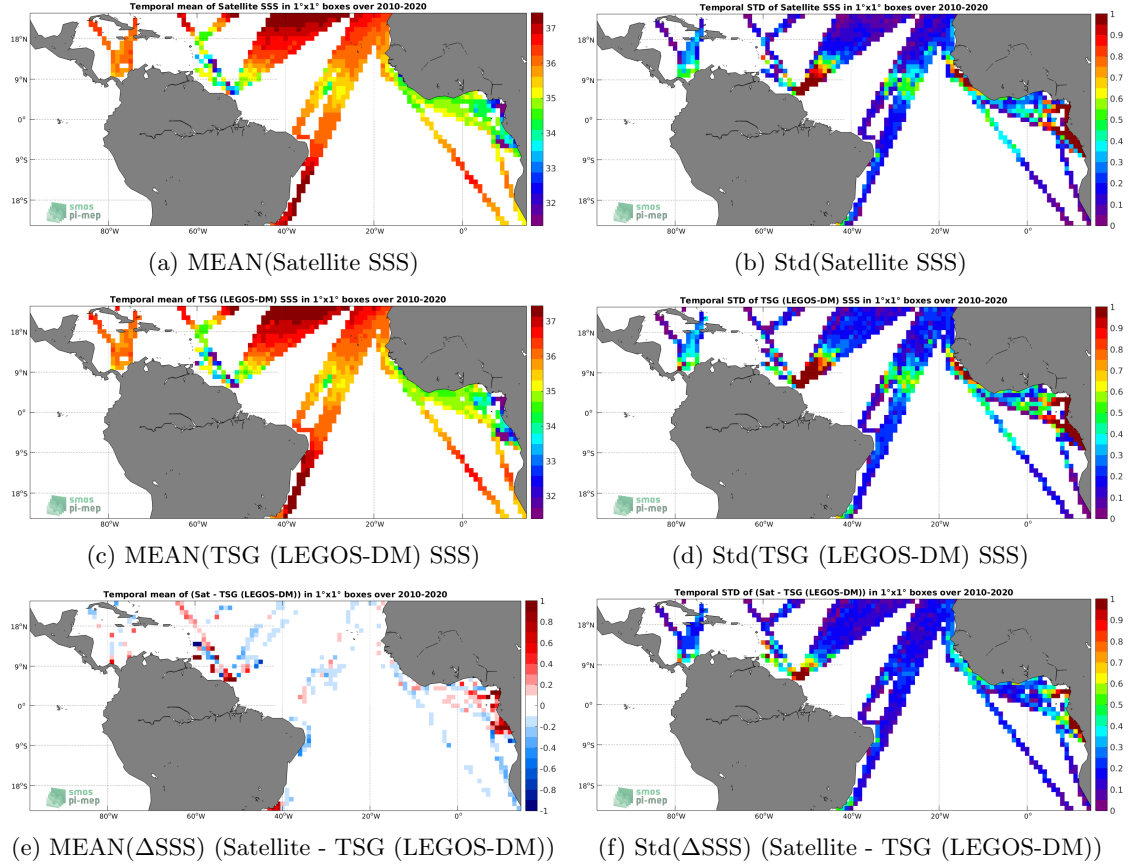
Temporal mean of Satellite SSS in 1°x1° boxes over 2010-2020

18°N
9°N
0°
9°S
18°S
80°W
60°W
40°W
20°W
0°
37
36
35
34
33
32
smos
pi-mep

(a) MEAN(Satellite SSS)

Temporal STD of Satellite SSS in 1°x1° boxes over 2010-2020

18°N
9°N
0°
9°S
18°S
80°W
60°W
40°W
20°W
0°
1
0.9
0.8
0.7
0.6
0.5
0.4
0.3
0.2
0.1
0
smos
pi-mep

(b) Std(Satellite SSS)

Temporal mean of TSG (LEGOS-DM) SSS in 1°x1° boxes over 2010-2020

18°N
9°N
0°
9°S
18°S
80°W
60°W
40°W
20°W
0°
37
36
35
34
33
32
smos
pi-mep

(c) MEAN(TSG (LEGOS-DM) SSS)

Temporal STD of TSG (LEGOS-DM) SSS in 1°x1° boxes over 2010-2020

18°N
9°N
0°
9°S
18°S
80°W
60°W
40°W
20°W
0°
1
0.9
0.8
0.7
0.6
0.5
0.4
0.3
0.2
0.1
0
smos
pi-mep

(d) Std(TSG (LEGOS-DM) SSS)

Temporal mean of (Sat - TSG (LEGOS-DM)) in 1°x1° boxes over 2010-2020

18°N
9°N
0°
9°S
18°S
80°W
60°W
40°W
20°W
0°
1
0.8
0.6
0.4
0.2
0
-0.2
-0.4
-0.6
-0.8
-1
smos
pi-mep

(e) MEAN($\Delta$SSS) (Satellite - TSG (LEGOS-DM))

Temporal STD of (Sat - TSG (LEGOS-DM)) in 1°x1° boxes over 2010-2020

18°N
9°N
0°
9°S
18°S
80°W
60°W
40°W
20°W
0°
1
0.9
0.8
0.7
0.6
0.5
0.4
0.3
0.2
0.1
0
smos
pi-mep

(f) Std($\Delta$SSS) (Satellite - TSG (LEGOS-DM))